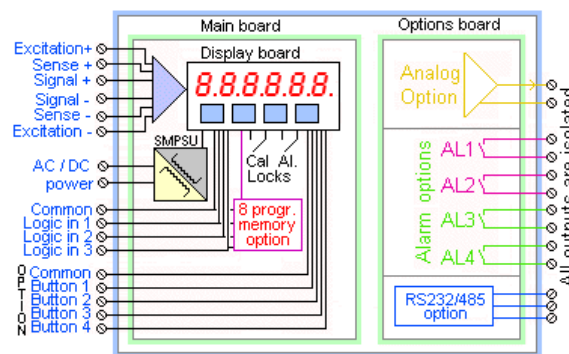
Main board

Options board

Display board

8.8.8.8.8.8.

Excitation+
Sense +
Signal +
Signal -
Sense -
Excitation -

SMPSU

AC / DC
power

Cal Locks
Al.

Common
Logic in 1
Logic in 2
Logic in 3

8 progr. memory option

OPTION
Common
Button 1
Button 2
Button 3
Button 4

Analog Option

Alarm options

AL1
AL2
AL3
AL4

RS232/485 option

All outputs are isolated